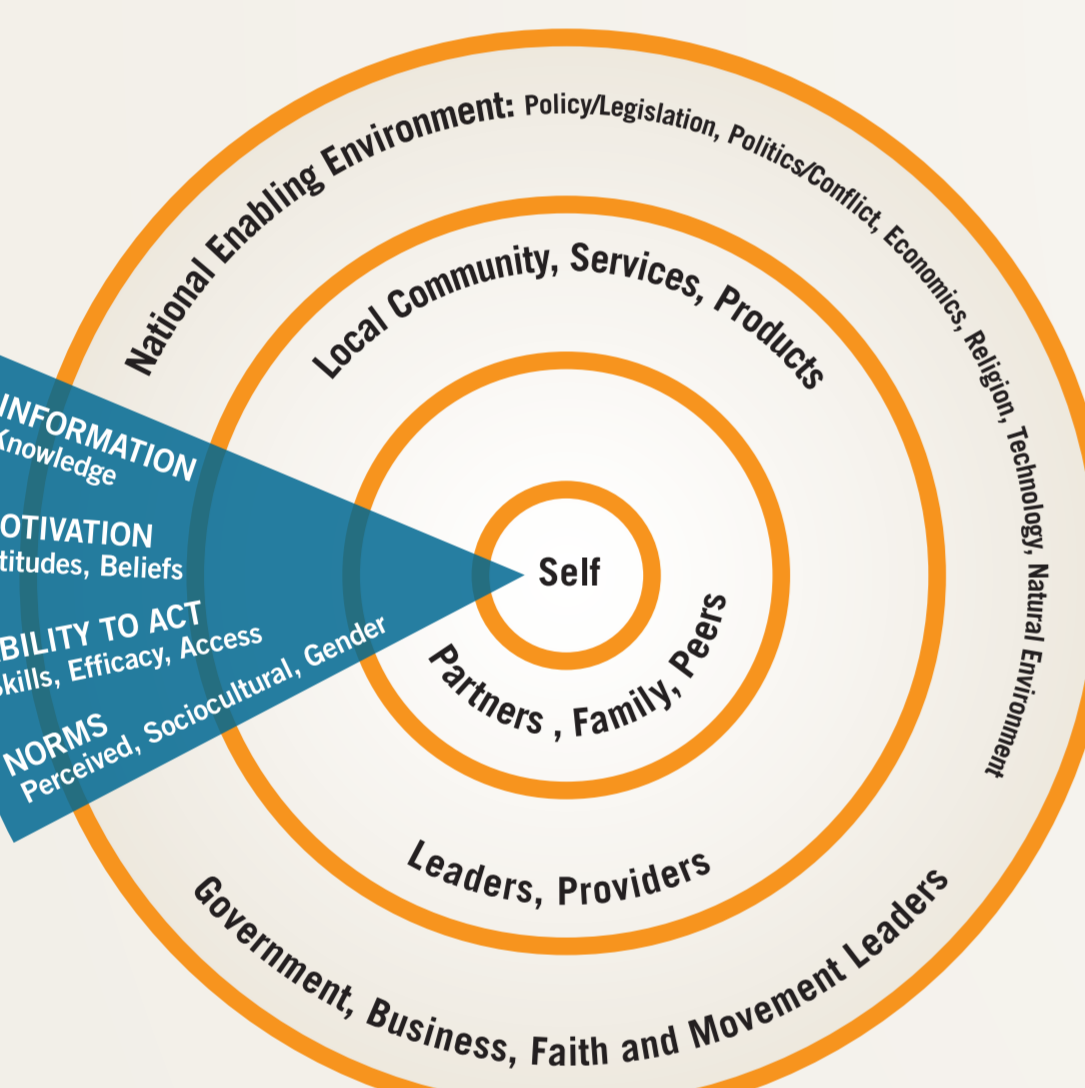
National Enabling Environment: Policy/Legislation, Politics/Conflict, Economics, Religion, Technology, Natural Environment

Local Community, Services, Products

Self

Partners , Family, Peers

Leaders, Providers

Government, Business, Faith and Movement Leaders

INFORMATION
Knowledge

OTIVATION
titudes, Beliefs

BILITY TO ACT
kills, Efficacy, Access

NORMS
Perceived, Sociocultural, Gender